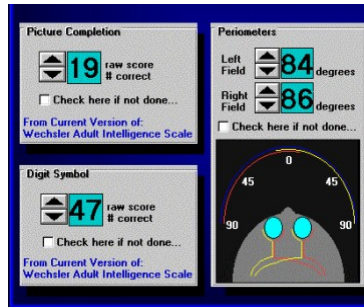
Picture Completion

19 raw score # correct

Check here if not done...

From Current Version of: Wechsler Adult Intelligence Scale

Digit Symbol

47 raw score # correct

Check here if not done...

From Current Version of: Wechsler Adult Intelligence Scale

Perimeters

Left Field 84 degrees

Right Field 86 degrees

Check here if not done...

0

45

45

90

90